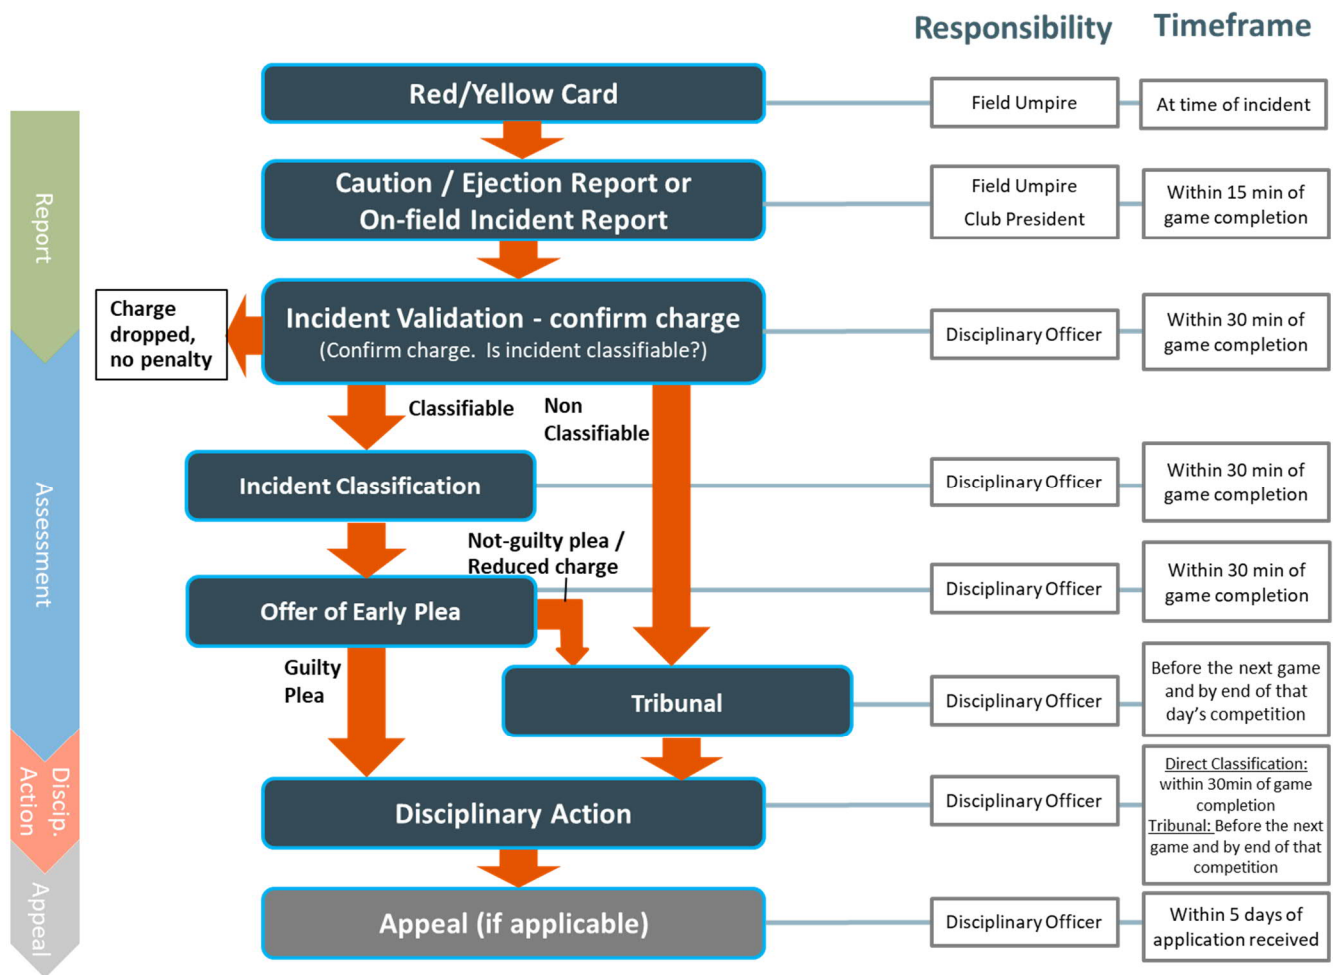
Responsibility Timeframe

Report

Assessment

Discip. Action

Appeal

Red/Yellow Card

Field Umpire

At time of incident

Caution / Ejection Report or On-field Incident Report

Field Umpire
Club President

Within 15 min of game completion

Charge dropped, no penalty

Incident Validation - confirm charge
(Confirm charge. Is incident classifiable?)

Disciplinary Officer

Within 30 min of game completion

Classifiable

Non Classifiable

Incident Classification

Disciplinary Officer

Within 30 min of game completion

Not-guilty plea / Reduced charge

Offer of Early Plea

Disciplinary Officer

Within 30 min of game completion

Guilty Plea

Tribunal

Disciplinary Officer

Before the next game and by end of that day's competition

Disciplinary Action

Disciplinary Officer

Direct Classification: within 30min of game completion
Tribunal: Before the next game and by end of that competition

Appeal (if applicable)

Disciplinary Officer

Within 5 days of application received